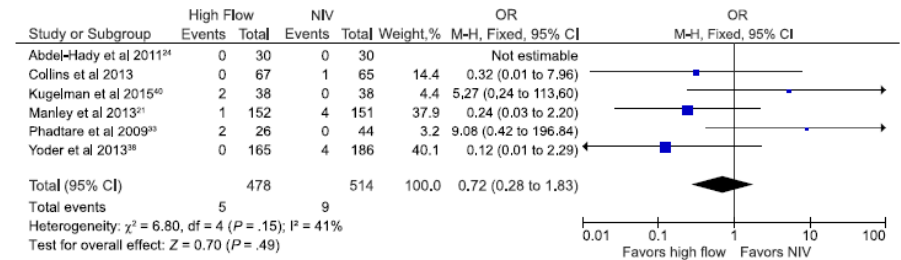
| Study or Subgroup | High Flow Events | High Flow Total | NIV Events | NIV Total | Weight,% | OR M-H, Fixed, 95% CI |
|---|---|---|---|---|---|---|
| Abdel-Hady et al 2011$^{24}$ | 0 | 30 | 0 | 30 | | Not estimable |
| Collins et al 2013 | 0 | 67 | 1 | 65 | 14.4 | 0.32 (0.01 to 7.96) |
| Kugelman et al 2015$^{40}$ | 2 | 38 | 0 | 38 | 4.4 | 5.27 (0.24 to 113.60) |
| Manley et al 2013$^{21}$ | 1 | 152 | 4 | 151 | 37.9 | 0.24 (0.03 to 2.20) |
| Phadtare et al 2009$^{33}$ | 2 | 26 | 0 | 44 | 3.2 | 9.08 (0.42 to 196.84) |
| Yoder et al 2013$^{38}$ | 0 | 165 | 4 | 186 | 40.1 | 0.12 (0.01 to 2.29) |
| Total (95% CI) | | 478 | | 514 | 100.0 | 0.72 (0.28 to 1.83) |
| Total events | 5 | | 9 | | | |

Heterogeneity: $\chi^2$ = 6.80, df = 4 ($P$ = .15); I² = 41%
Test for overall effect: $Z$ = 0.70 ($P$ = .49)

OR
M-H, Fixed, 95% CI

0.01 0.1 1 10 100
Favors high flow Favors NIV